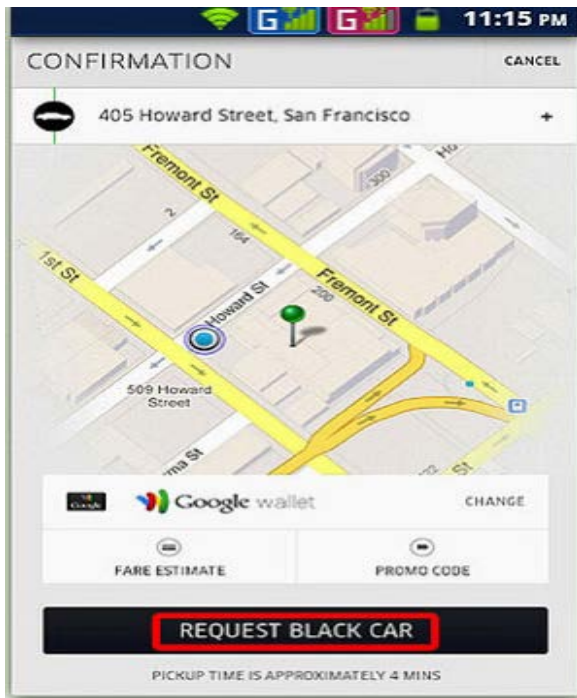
G G 11:15 PM

CONFIRMATION

CANCEL

405 Howard Street, San Francisco

+

Fremont St

Ho

300

2

164

1st St

Howard St

Fremont St

200

509 Howard Street

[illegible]ma St

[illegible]

Google

Google wallet

CHANGE

FARE ESTIMATE

PROMO CODE

REQUEST BLACK CAR

PICKUP TIME IS APPROXIMATELY 4 MINS